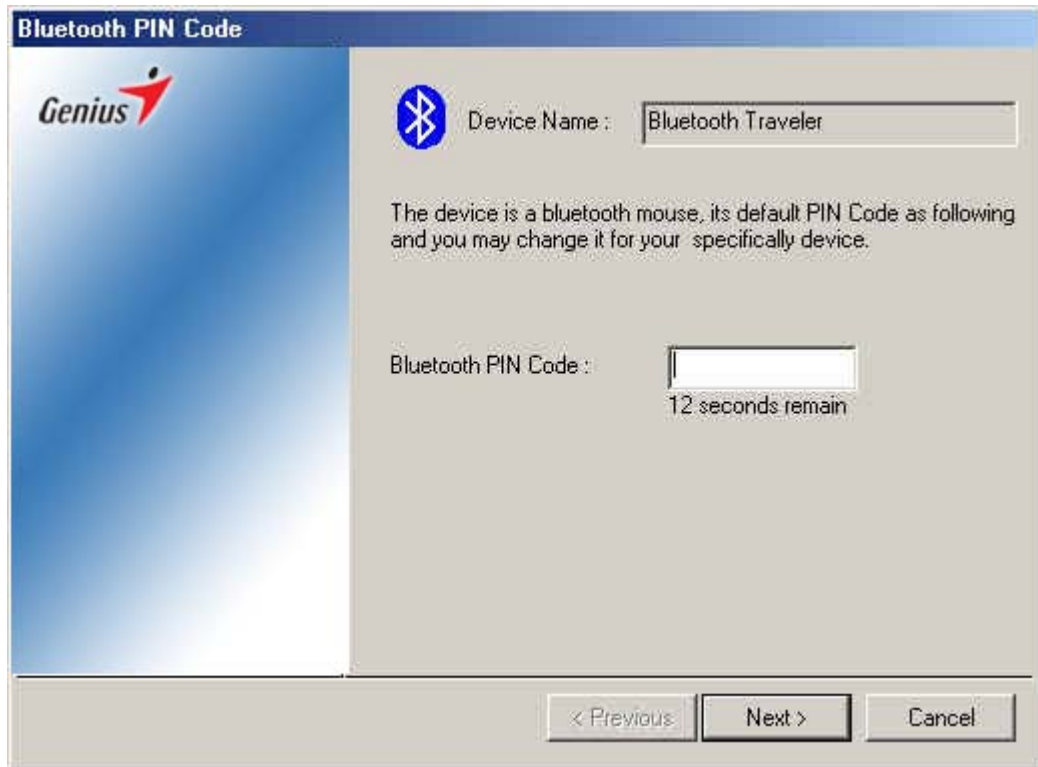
Bluetooth PIN Code

Genius

Device Name : Bluetooth Traveler

The device is a bluetooth mouse, its default PIN Code as following and you may change it for your specifically device.

Bluetooth PIN Code :

12 seconds remain

< Previous
Next >
Cancel